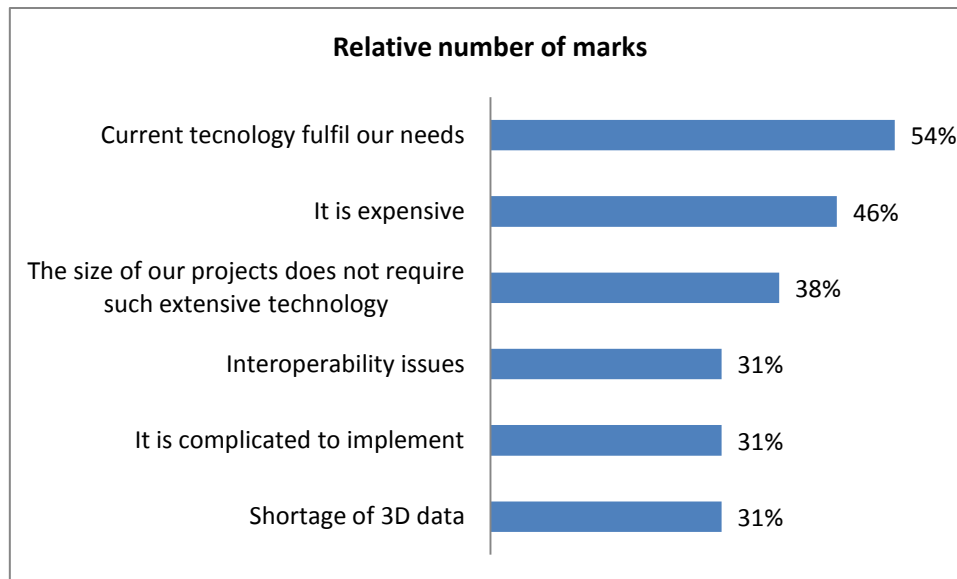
Relative number of marks

Current tecnology fulfil our needs 54%

It is expensive 46%

The size of our projects does not require such extensive technology 38%

Interoperability issues 31%

It is complicated to implement 31%

Shortage of 3D data 31%